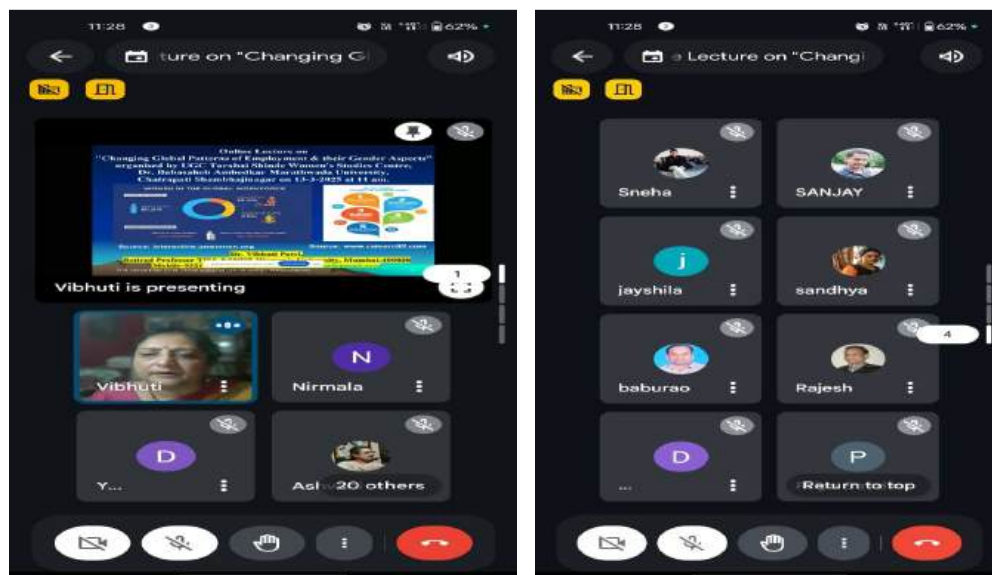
11:28

62%

ture on "Changing G

Online Lecture on
"Changing Global Patterns of Employment & their Gender Aspects"
organized by UGC Tarabai Shinde Women's Studies Centre,
Dr. Babasaheb Ambedkar Marathwada University,
Chatrapati Shambhajinagar on 13-3-2025 at 11 am.

WOMEN IN THE GLOBAL WORKFORCE

Source: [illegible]

Source: www.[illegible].com

Dr. Vibhuti Patel
Retired Professor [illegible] University, Mumbai-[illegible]
Mobile-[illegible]

1

Vibhuti is presenting

Vibhuti

N

Nirmala

D

Y...

Ash

20 others

11:28

62%

e Lecture on "Changi

Sneha

SANJAY

j

jayshila

sandhya

baburao

Rajesh

4

D

...

P

Return to top